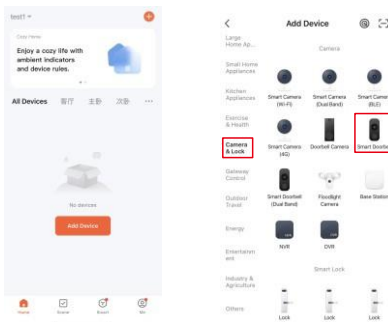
test1 ▾

Cozy Home

Enjoy a cozy life with ambient indicators and device rules.

All Devices 客厅 主卧 次卧 ···

No devices

Add Device

Home Scene Smart Me

<

Add Device

Large Home Ap...

Small Home Appliances

Kitchen Appliances

Exercise & Health

Camera & Lock

Gateway Control

Outdoor Travel

Energy

Entertainment

Industry & Agriculture

Others

Camera

Smart Camera (Wi-Fi)

Smart Camera (Dual Band)

Smart Camera (BLE)

Smart Camera (4G)

Doorbell Camera

Smart Doorbell

Smart Doorbell (Dual Band)

Floodlight Camera

Base Station

NVR

DVR

Smart Lock

Lock

Lock

Lock